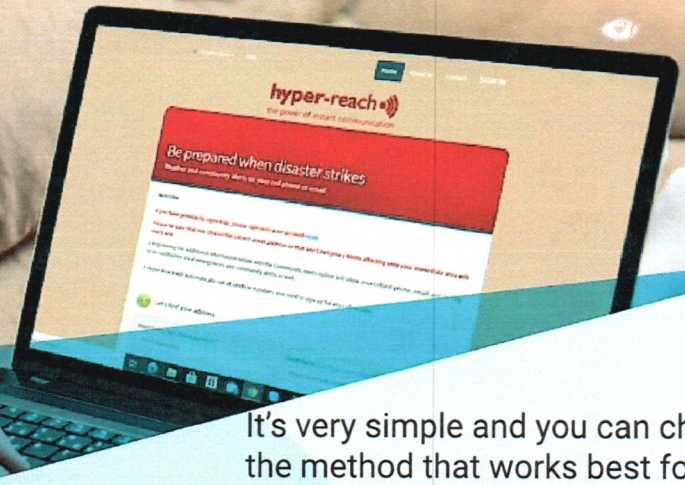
Home

hyper-reach

the power of instant communication

Be prepared when disaster strikes

Weather and community alerts via your cell phone or email

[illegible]

Let's find your address

It's very simple and you can ch
the method that works best fo